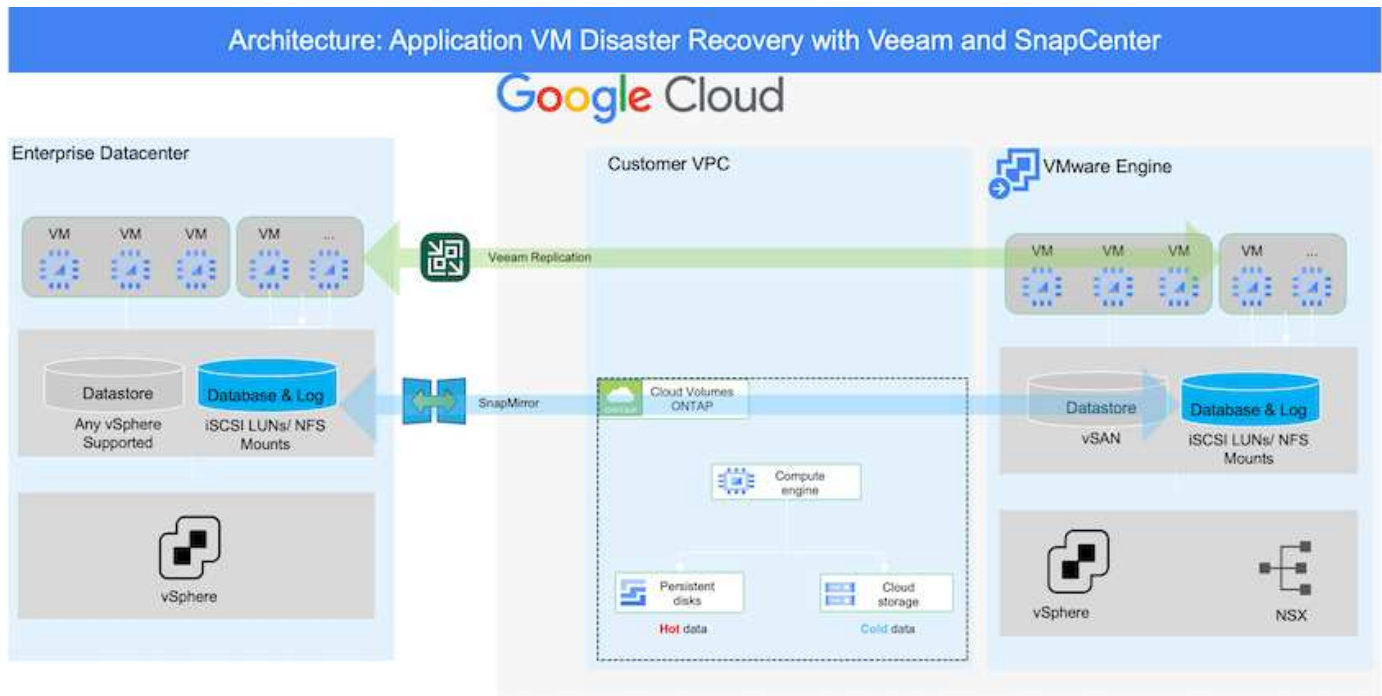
Architecture: Application VM Disaster Recovery with Veeam and SnapCenter

Google Cloud

Enterprise Datacenter

VM VM VM VM ...

Datastore
Any vSphere Supported

Database & Log
iSCSI LUNs/ NFS Mounts

vSphere

Customer VPC

Veeam Replication

SnapMirror

Cloud Volumes ONTAP

Compute engine

Persistent disks
Hot data

Cloud storage
Cold data

VMware Engine

VM VM VM VM ...

Datastore
vSAN

Database & Log
iSCSI LUNs/ NFS Mounts

vSphere

NSX